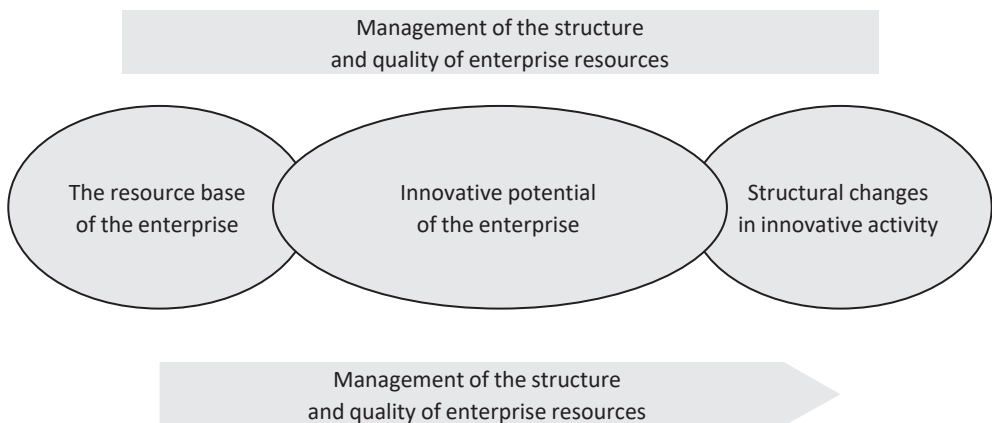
Management of the structure and quality of enterprise resources

The resource base of the enterprise

Innovative potential of the enterprise

Structural changes in innovative activity

Management of the structure and quality of enterprise resources